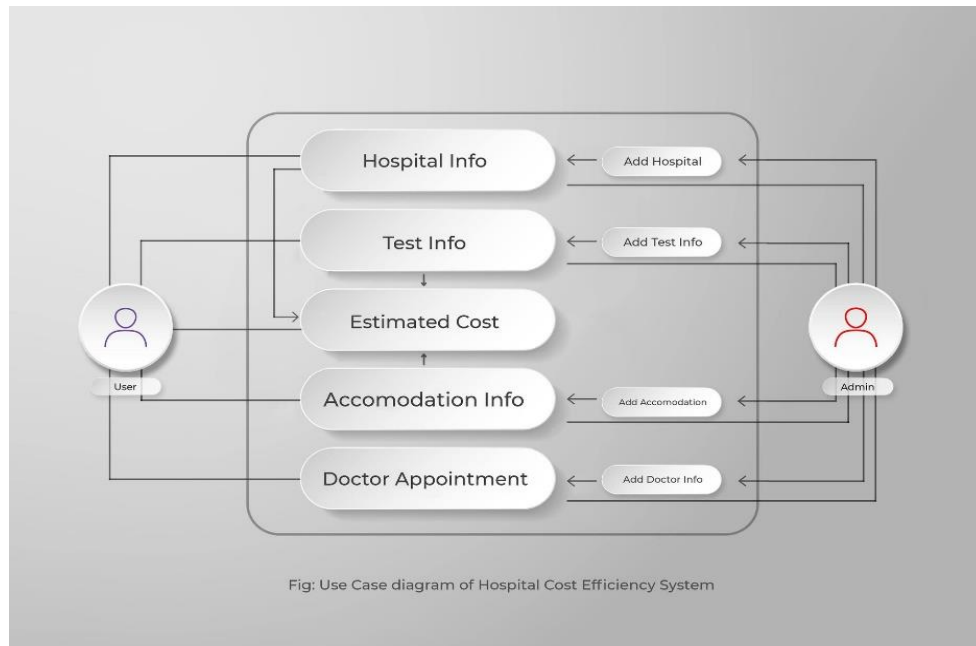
Hospital Info

Add Hospital

Test Info

Add Test Info

Estimated Cost

User

Admin

Accomodation Info

Add Accomodation

Doctor Appointment

Add Doctor Info

Fig: Use Case diagram of Hospital Cost Efficiency System